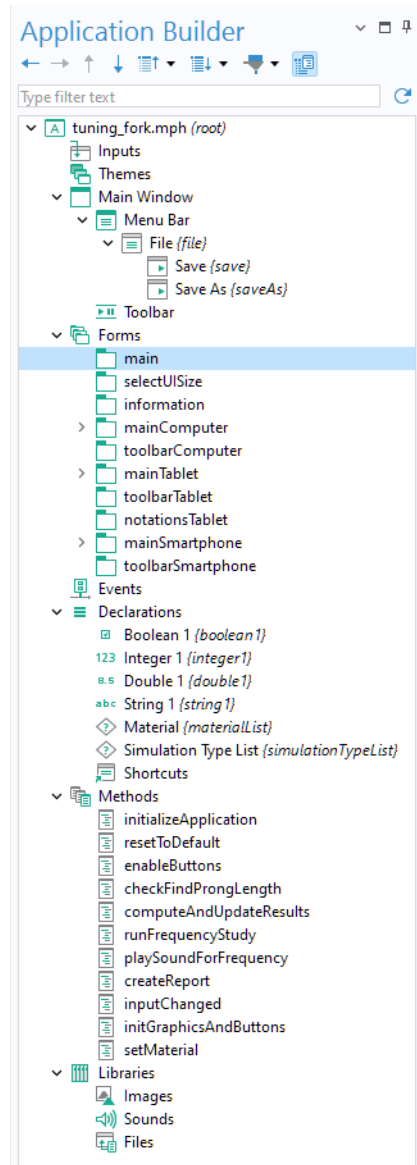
Application Builder

Type filter text

tuning_fork.mph *(root)*
Inputs
Themes
Main Window
Menu Bar
File *{file}*
Save *{save}*
Save As *{saveAs}*
Toolbar
Forms
main
selectUISize
information
mainComputer
toolbarComputer
mainTablet
toolbarTablet
notationsTablet
mainSmartphone
toolbarSmartphone
Events
Declarations
Boolean 1 *{boolean1}*
123 Integer 1 *{integer1}*
8.5 Double 1 *{double1}*
abc String 1 *{string1}*
Material *{materialList}*
Simulation Type List *{simulationTypeList}*
Shortcuts
Methods
initializeApplication
resetToDefault
enableButtons
checkFindProngLength
computeAndUpdateResults
runFrequencyStudy
playSoundForFrequency
createReport
inputChanged
initGraphicsAndButtons
setMaterial
Libraries
Images
Sounds
Files